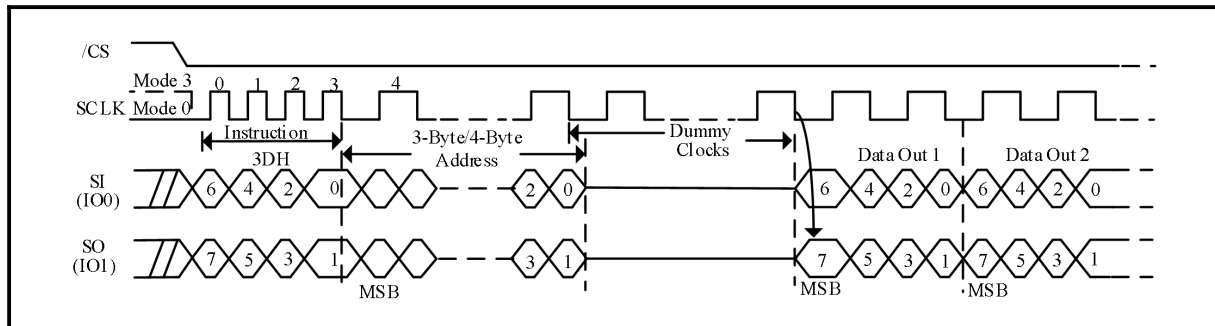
/CS

Mode 3
SCLK Mode 0

0 1 2 3 4

Instruction
3DH

3-Byte/4-Byte
Address

Dummy
Clocks

Data Out 1
Data Out 2

SI
(IO0)

6 4 2 0 2 0 6 4 2 0 6 4 2 0

SO
(IO1)

7 5 3 1 3 1 7 5 3 1 7 5 3 1

MSB
MSB
MSB